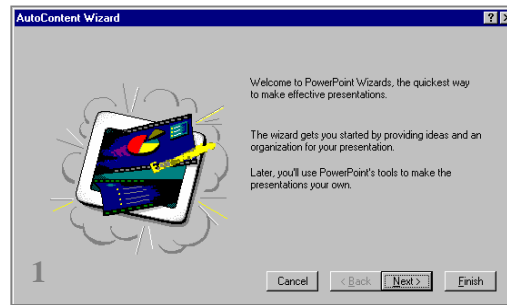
AutoContent Wizard

?

Welcome to PowerPoint Wizards, the quickest way to make effective presentations.

The wizard gets you started by providing ideas and an organization for your presentation.

Later, you'll use PowerPoint's tools to make the presentations your own.

1

Cancel

< Back

Next >

Finish